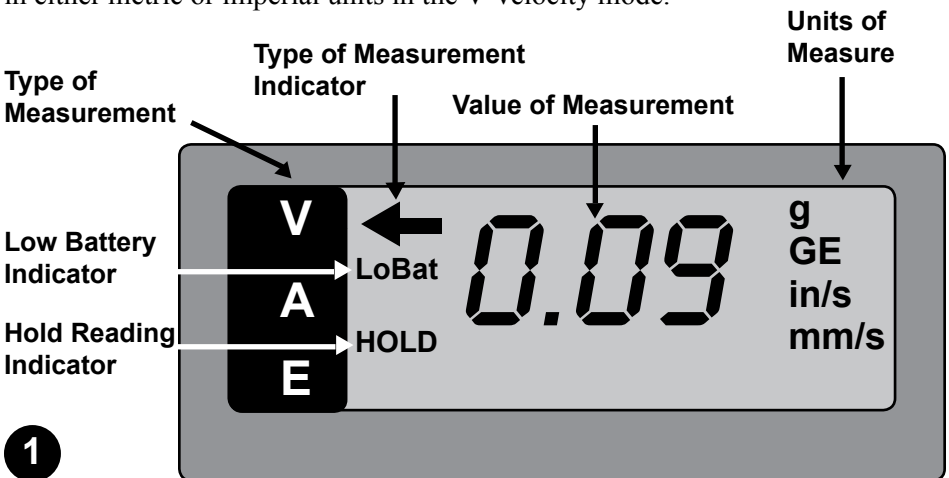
in either metric or imperial units in the V velocity mode.

Type of Measurement

Type of Measurement Indicator

Value of Measurement

Units of Measure

Low Battery Indicator

Hold Reading Indicator

V
A
E

LoBat
HOLD

0.09

g
GE
in/s
mm/s

1